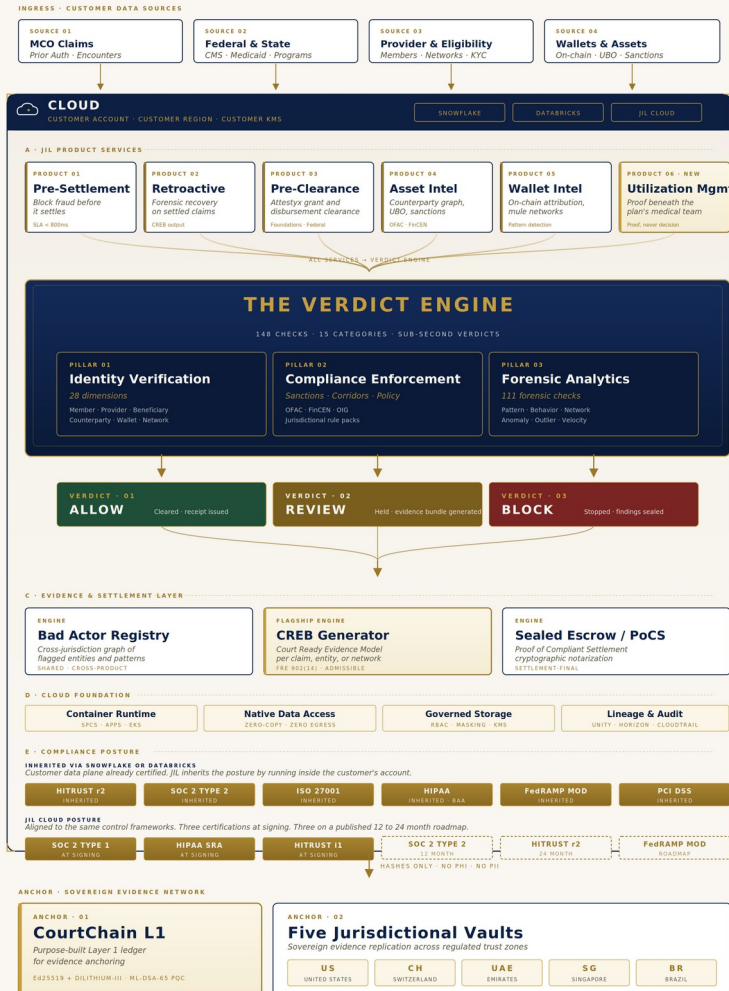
INGRESS · CUSTOMER DATA SOURCES

SOURCE 01
MCO Claims
Prior Auth · Encounters

SOURCE 02
Federal & State
CMS · Medicaid · Programs

SOURCE 03
Provider & Eligibility
Members · Networks · KYC

SOURCE 04
Wallets & Assets
On-chain · UBO · Sanctions

CLOUD
CUSTOMER ACCOUNT · CUSTOMER REGION · CUSTOMER KMS

SNOWFLAKE
DATABRICKS
JIL CLOUD

A · JIL PRODUCT SERVICES

PRODUCT 01
Pre-Settlement
Block fraud before it settles
SLA < 800ms

PRODUCT 02
Retroactive
Forensic recovery on settled claims
CREB output

PRODUCT 03
Pre-Clearance
Attestyx grant and disbursement clearance
Foundations · Federal

PRODUCT 04
Asset Intel
Counterparty graph, UBO, sanctions
OFAC · FinCEN

PRODUCT 05
Wallet Intel
On-chain attribution, mule networks
Pattern detection

PRODUCT 06 · NEW
Utilization Mgm
Proof beneath the plan's medical team
Proof, never decision

ALL SERVICES → VERDICT ENGINE

THE VERDICT ENGINE
148 CHECKS · 15 CATEGORIES · SUB-SECOND VERDICTS

PILLAR 01
Identity Verification
28 dimensions
Member · Provider · Beneficiary
Counterparty · Wallet · Network

PILLAR 02
Compliance Enforcement
Sanctions · Corridors · Policy
OFAC · FinCEN · OIG
Jurisdictional rule packs

PILLAR 03
Forensic Analytics
111 forensic checks
Pattern · Behavior · Network
Anomaly · Outlier · Velocity

VERDICT · 01
ALLOW
Cleared · receipt issued

VERDICT · 02
REVIEW
Held · evidence bundle generated

VERDICT · 03
BLOCK
Stopped · findings sealed

C · EVIDENCE & SETTLEMENT LAYER

ENGINE
Bad Actor Registry
Cross-jurisdiction graph of flagged entities and patterns
SHARED · CROSS-PRODUCT

FLAGSHIP ENGINE
CREB Generator
Court Ready Evidence Model per claim, entity, or network
FRE 902(14) · ADMISSIBLE

ENGINE
Sealed Escrow / PoCS
Proof of Compliant Settlement cryptographic notarization
SETTLEMENT-FINAL

D · CLOUD FOUNDATION

Container Runtime
SPCS · APPS · EKS

Native Data Access
ZERO-COPY · ZERO EGRESS

Governed Storage
RBAC · MASKING · KMS

Lineage & Audit
UNITY · HORIZON · CLOUDTRAIL

E · COMPLIANCE POSTURE

INHERITED VIA SNOWFLAKE OR DATABRICKS
Customer data plane already certified. JIL inherits the posture by running inside the customer's account.

HITRUST r2
INHERITED
SOC 2 TYPE 2
INHERITED
ISO 27001
INHERITED
HIPAA
INHERITED · BAA
FedRAMP MOD
INHERITED
PCI DSS
INHERITED

JIL CLOUD POSTURE
Aligned to the same control frameworks. Three certifications at signing. Three on a published 12 to 24 month roadmap.

SOC 2 TYPE 1
AT SIGNING
HIPAA SRA
AT SIGNING
HITRUST i1
AT SIGNING
SOC 2 TYPE 2
12 MONTH
HITRUST r2
24 MONTH
FedRAMP MOD
ROADMAP

HASHES ONLY · NO PHI · NO PII

ANCHOR · SOVEREIGN EVIDENCE NETWORK

ANCHOR · 01
CourtChain L1
Purpose-built Layer 1 ledger for evidence anchoring
Ed25519 + DILITHIUM-III · ML-DSA-65 PQC

ANCHOR · 02
Five Jurisdictional Vaults
Sovereign evidence replication across regulated trust zones

US
UNITED STATES
CH
SWITZERLAND
UAE
EMIRATES
SG
SINGAPORE
BR
BRAZIL